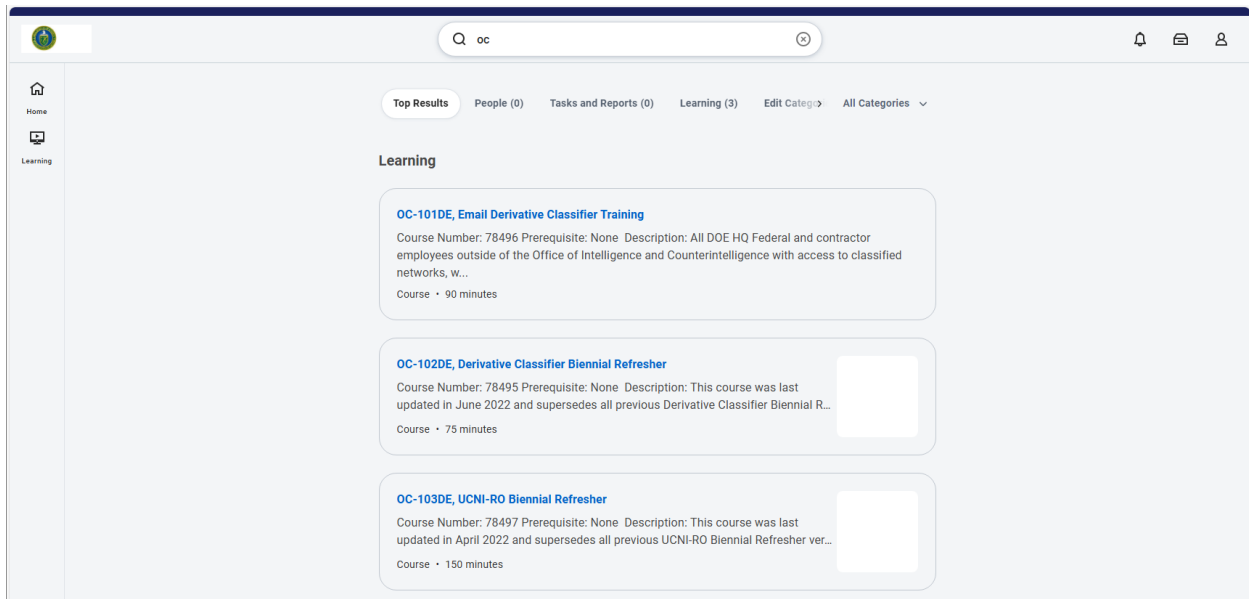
oc

Home

Learning

Top Results People (0) Tasks and Reports (0) Learning (3) Edit Catego› All Categories

Learning

OC-101DE, Email Derivative Classifier Training

Course Number: 78496 Prerequisite: None Description: All DOE HQ Federal and contractor employees outside of the Office of Intelligence and Counterintelligence with access to classified networks, w...

Course • 90 minutes

OC-102DE, Derivative Classifier Biennial Refresher

Course Number: 78495 Prerequisite: None Description: This course was last updated in June 2022 and supersedes all previous Derivative Classifier Biennial R...

Course • 75 minutes

OC-103DE, UCNI-RO Biennial Refresher

Course Number: 78497 Prerequisite: None Description: This course was last updated in April 2022 and supersedes all previous UCNI-RO Biennial Refresher ver...

Course • 150 minutes